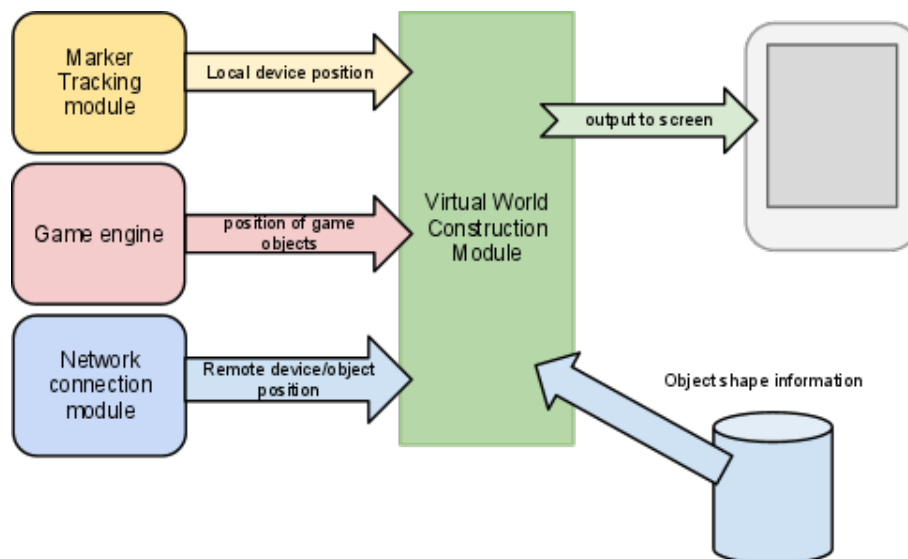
Marker Tracking module

Local device position

Game engine

position of game objects

Network connection module

Remote device/object position

Virtual World Construction Module

output to screen

Object shape information